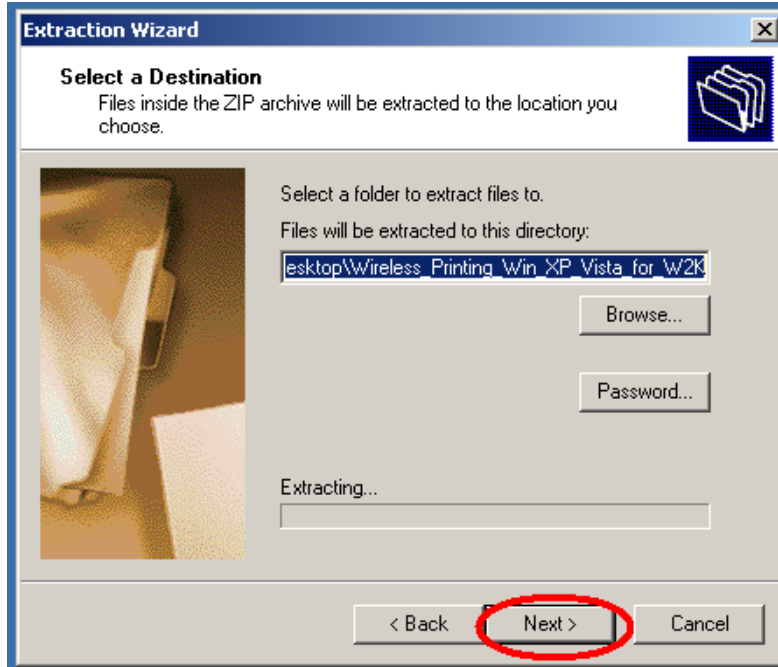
Extraction Wizard

Select a Destination
Files inside the ZIP archive will be extracted to the location you choose.

Select a folder to extract files to.

Files will be extracted to this directory:

esktop\Wireless_Printing_Win_XP_Vista_for_W2K

Browse...

Password...

Extracting...

< Back

Next >

Cancel